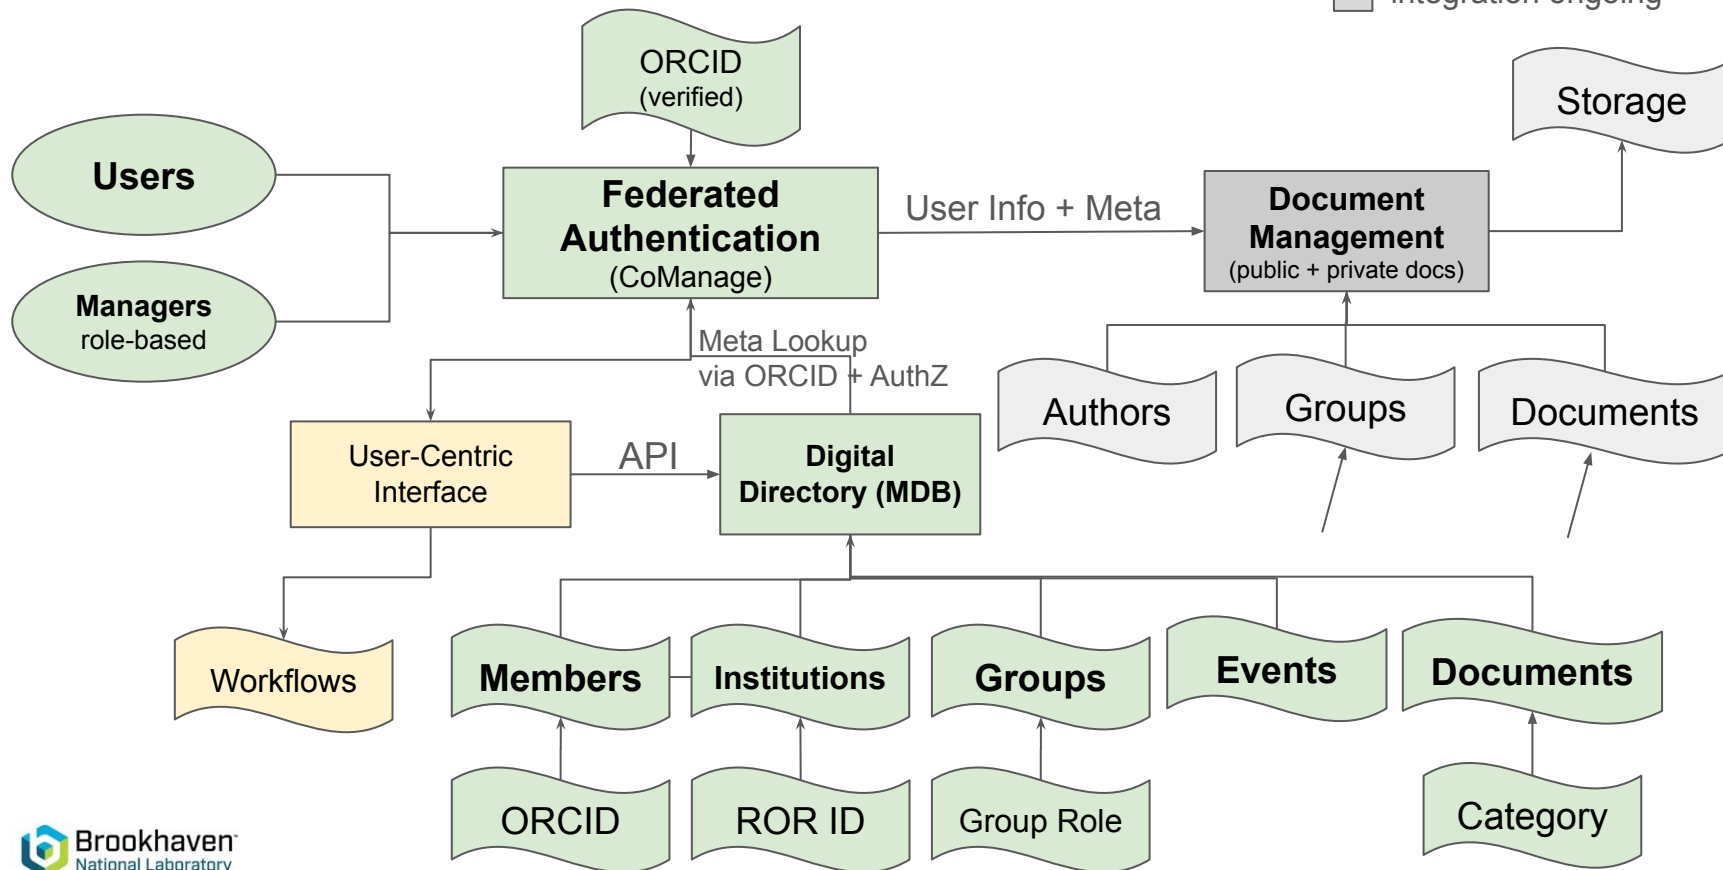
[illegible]

ORCID (verified)

Users

Managers role-based

Federated Authentication (CoManage)

User Info + Meta

Document Management (public + private docs)

Storage

Meta Lookup via ORCID + AuthZ

Authors

Groups

Documents

User-Centric Interface

API

Digital Directory (MDB)

Workflows

Members

Institutions

Groups

Events

Documents

ORCID

ROR ID

Group Role

Category

Brookhaven National Laboratory